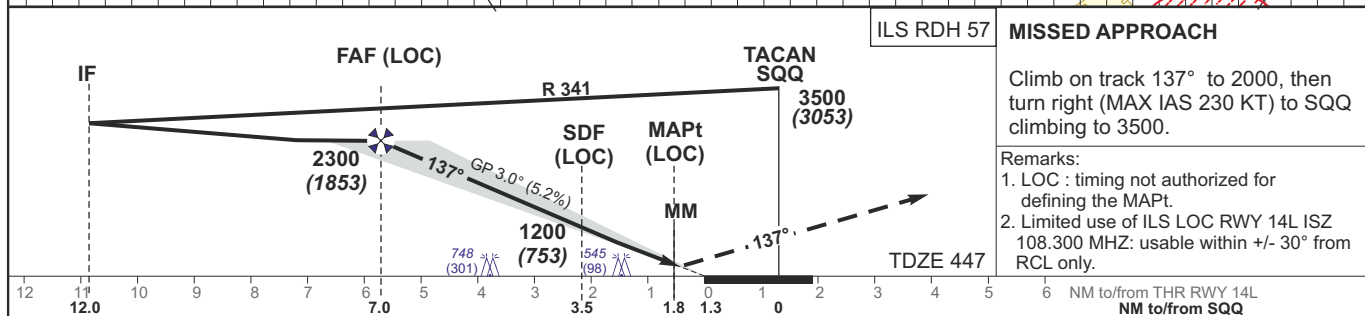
IF

FAF (LOC)

TACAN SQQ

R 341

3500
(3053)

2300
(1853)

137°

GP 3.0° (5.2%)

SDF (LOC)

MAPt (LOC)

MM

1200
(753)

748
(301)

545
(98)

137°

ILS RDH 57

TDZE 447

MISSED APPROACH

Climb on track 137° to 2000, then turn right (MAX IAS 230 KT) to SQQ climbing to 3500.

Remarks:
1. LOC : timing not authorized for defining the MAPt.
2. Limited use of ILS LOC RWY 14L ISZ 108.300 MHZ: usable within +/- 30° from RCL only.

12 11 10 9 8 7 6 5 4 3 2 1 0 1 2 3 4 5 6 NM to/from THR RWY 14L

12.0 7.0 3.5 1.8 1.3 0 NM to/from SQQ